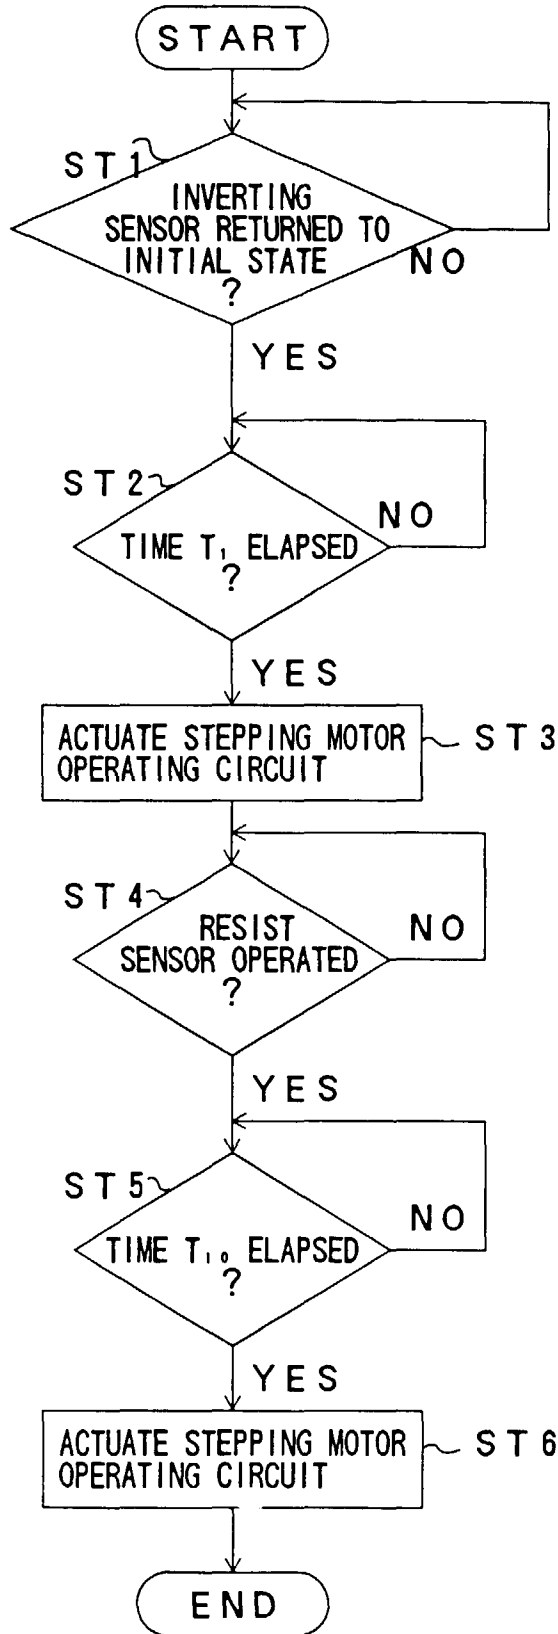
START

ST1

INVERTING SENSOR RETURNED TO INITIAL STATE ?

NO

YES

ST2

TIME $T_1$ ELAPSED ?

NO

YES

ACTUATE STEPPING MOTOR OPERATING CIRCUIT

ST3

ST4

RESIST SENSOR OPERATED ?

NO

YES

ST5

TIME $T_{10}$ ELAPSED ?

NO

YES

ACTUATE STEPPING MOTOR OPERATING CIRCUIT

ST6

END